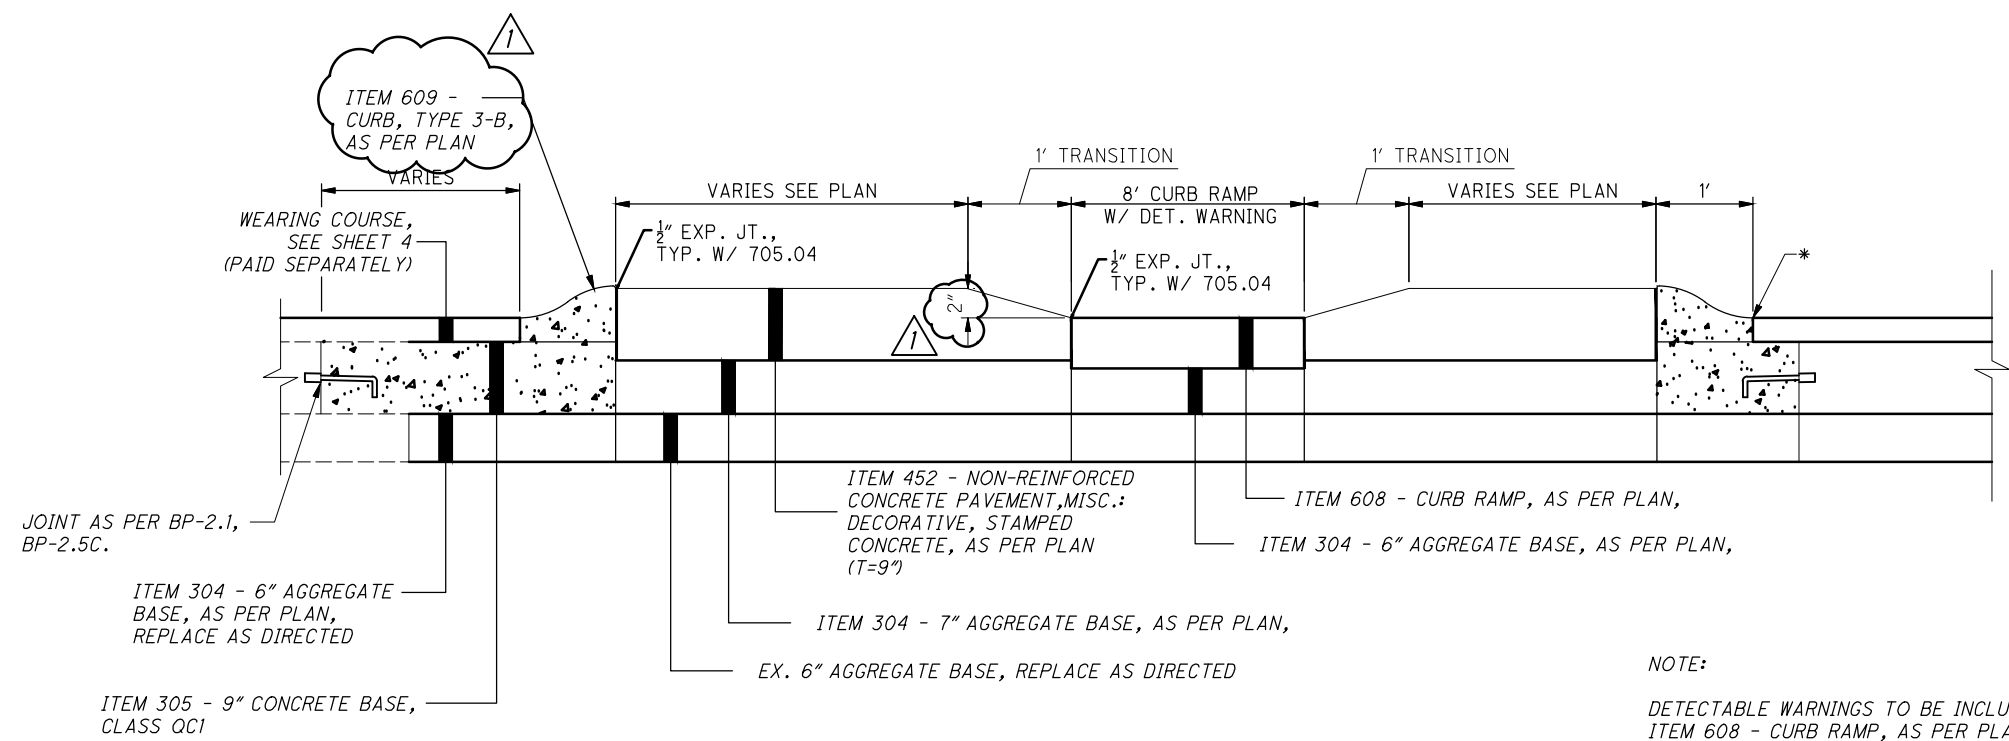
1

ITEM 609 - CURB, TYPE 3-B, AS PER PLAN

VARIES

WEARING COURSE, SEE SHEET 4 (PAID SEPARATELY)

VARIES SEE PLAN

1' TRANSITION

8' CURB RAMP W/ DET. WARNING

1' TRANSITION

VARIES SEE PLAN

1'

$\frac{1}{2}$" EXP. JT., TYP. W/ 705.04

$\frac{1}{2}$" EXP. JT., TYP. W/ 705.04

2"

1

*

ITEM 452 - NON-REINFORCED CONCRETE PAVEMENT,MISC.: DECORATIVE, STAMPED CONCRETE, AS PER PLAN (T=9")

ITEM 608 - CURB RAMP, AS PER PLAN,

ITEM 304 - 6" AGGREGATE BASE, AS PER PLAN,

JOINT AS PER BP-2.1, BP-2.5C.

ITEM 304 - 6" AGGREGATE BASE, AS PER PLAN, REPLACE AS DIRECTED

ITEM 304 - 7" AGGREGATE BASE, AS PER PLAN,

EX. 6" AGGREGATE BASE, REPLACE AS DIRECTED

ITEM 305 - 9" CONCRETE BASE, CLASS QC1

NOTE:

DETECTABLE WARNINGS TO BE INCLU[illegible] ITEM 608 - CURB RAMP, AS PER PLA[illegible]